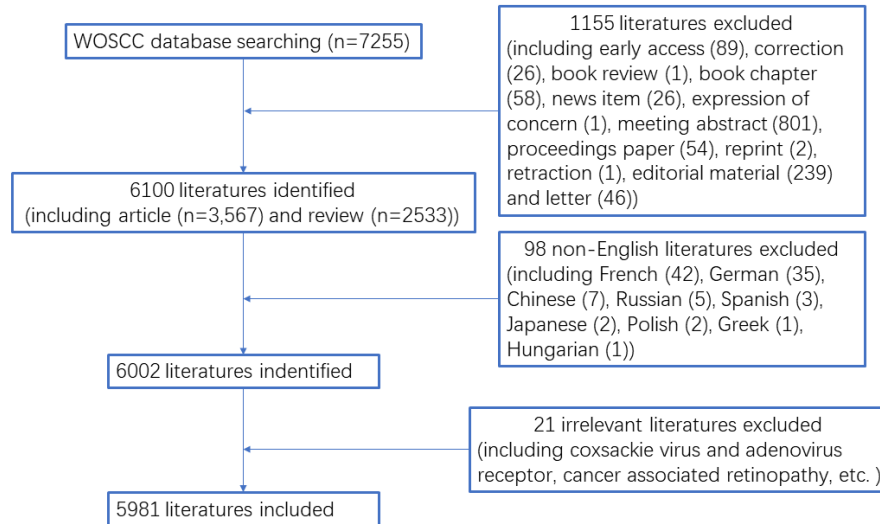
WOSCC database searching (n=7255)

1155 literatures excluded (including early access (89), correction (26), book review (1), book chapter (58), news item (26), expression of concern (1), meeting abstract (801), proceedings paper (54), reprint (2), retraction (1), editorial material (239) and letter (46))

6100 literatures identified (including article (n=3,567) and review (n=2533))

98 non-English literatures excluded (including French (42), German (35), Chinese (7), Russian (5), Spanish (3), Japanese (2), Polish (2), Greek (1), Hungarian (1))

6002 literatures indentified

21 irrelevant literatures excluded (including coxsackie virus and adenovirus receptor, cancer associated retinopathy, etc. )

5981 literatures included